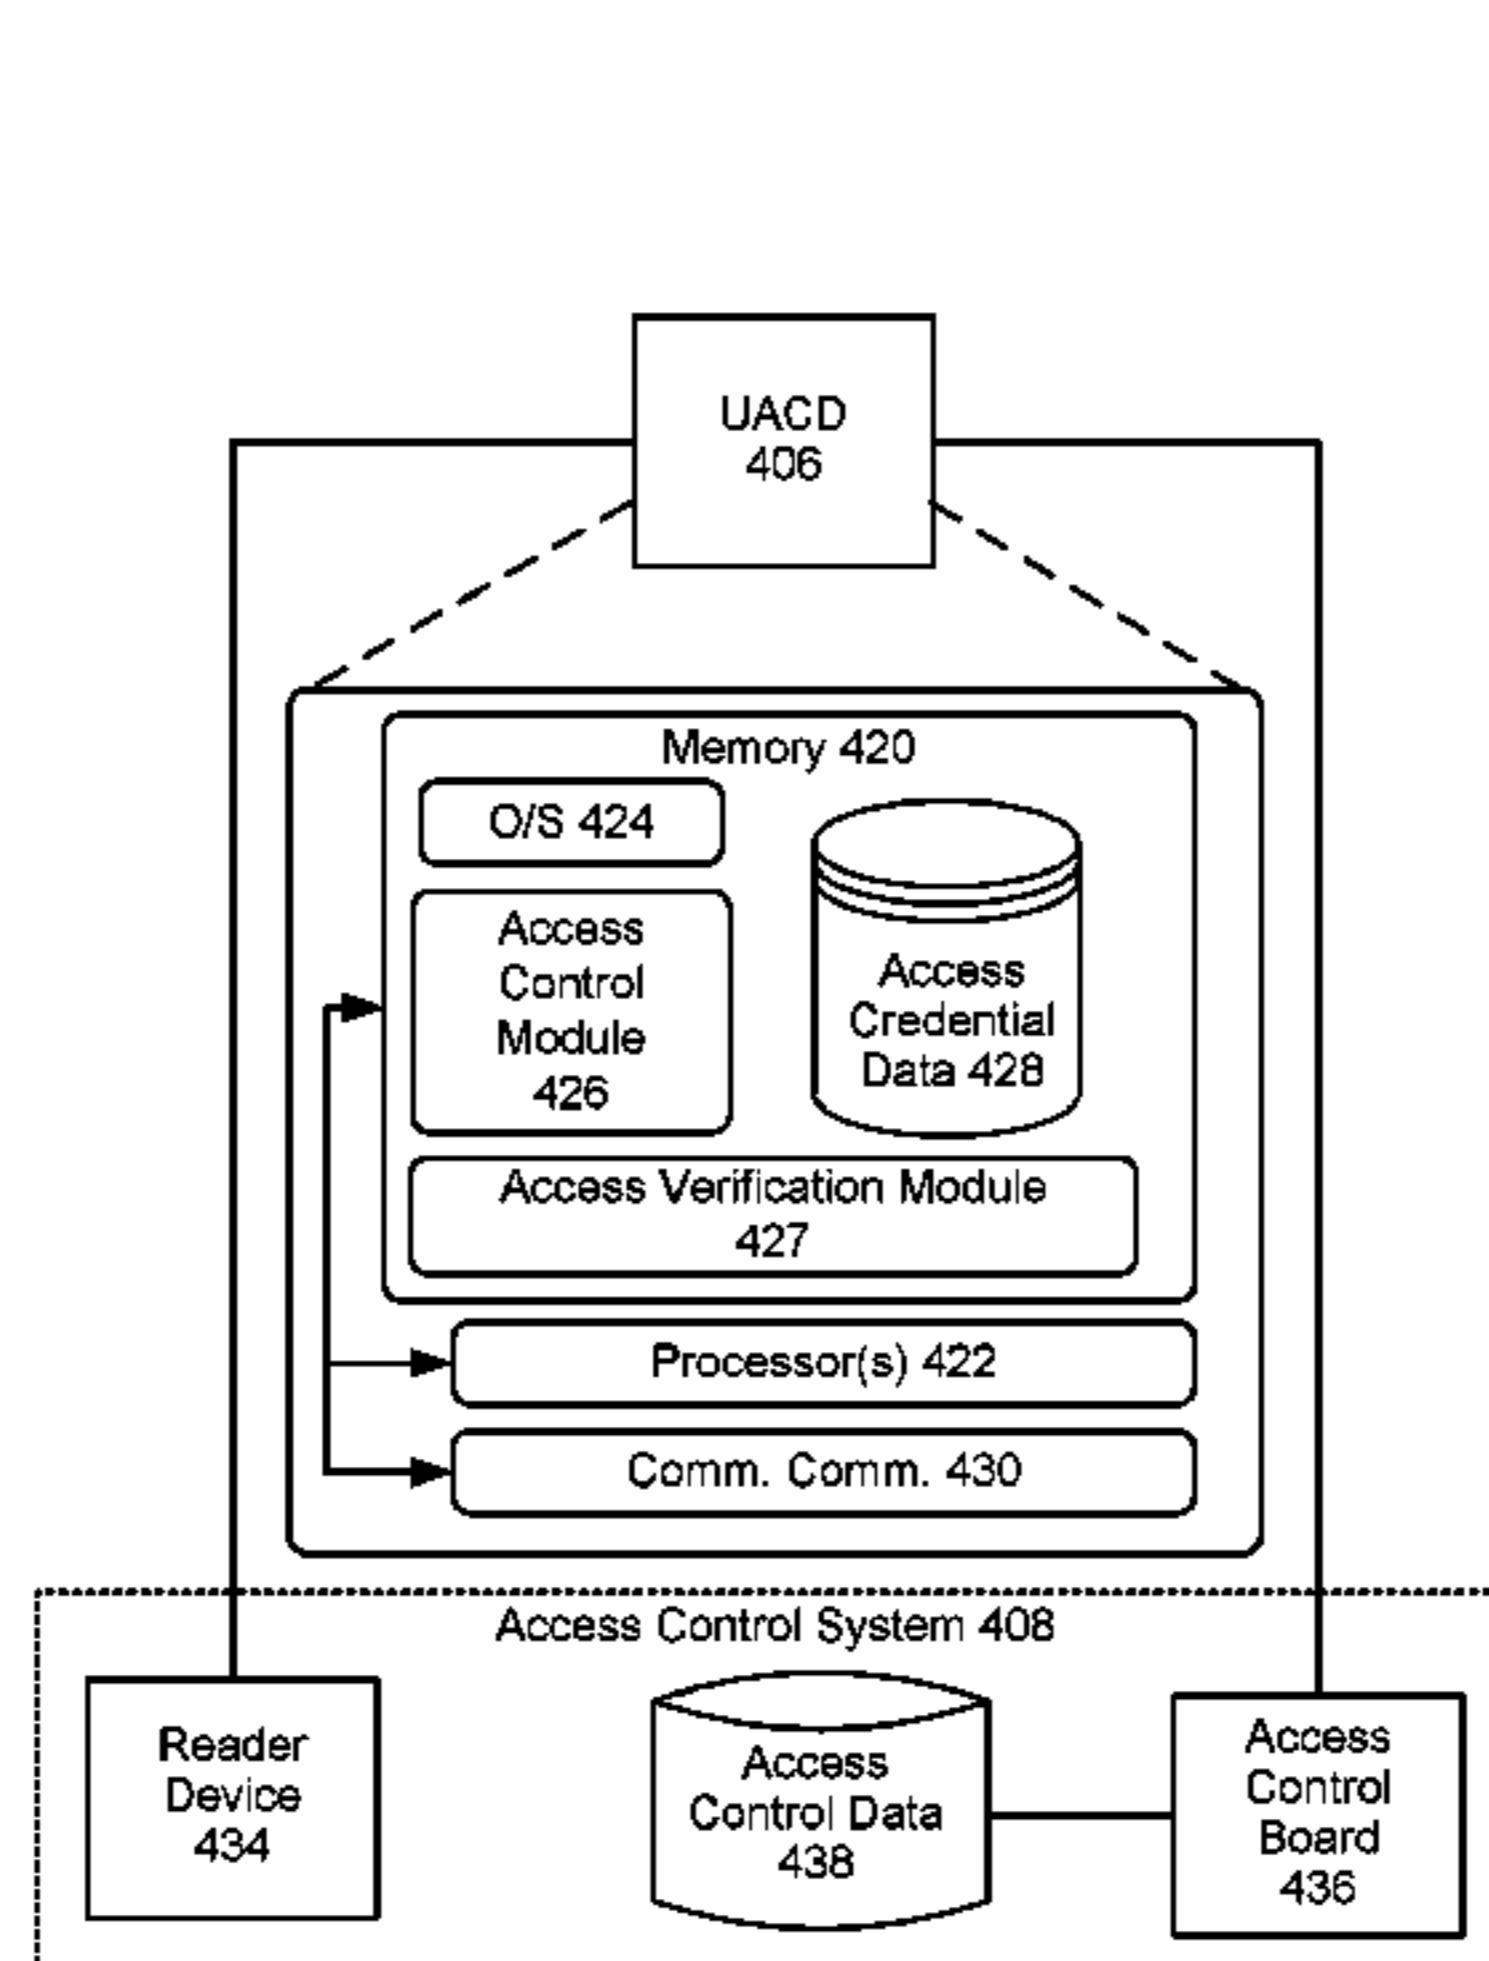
UACD
406

Memory 420

O/S 424

Access Control Module 426

Access Credential Data 428

Access Verification Module 427

Processor(s) 422

Comm. Comm. 430

Access Control System 408

Reader Device 434

Access Control Data 438

Access Control Board 436